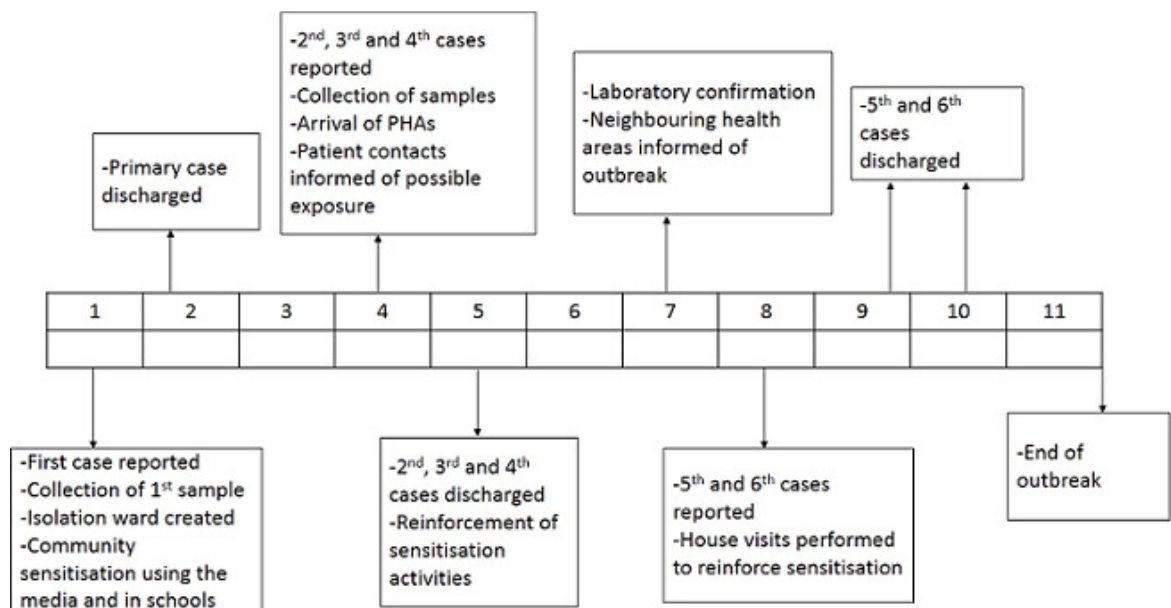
-Primary case discharged

-$2^{nd}$, $3^{rd}$ and $4^{th}$ cases reported
-Collection of samples
-Arrival of PHAs
-Patient contacts informed of possible exposure

-Laboratory confirmation
-Neighbouring health areas informed of outbreak

-$5^{th}$ and $6^{th}$ cases discharged

| 1 | 2 | 3 | 4 | 5 | 6 | 7 | 8 | 9 | 10 | 11 |
|---|---|---|---|---|---|---|---|---|---|---|
| | | | | | | | | | | |

-First case reported
-Collection of $1^{st}$ sample
-Isolation ward created
-Community sensitisation using the media and in schools

-$2^{nd}$, $3^{rd}$ and $4^{th}$ cases discharged
-Reinforcement of sensitisation activities

-$5^{th}$ and $6^{th}$ cases reported
-House visits performed to reinforce sensitisation

-End of outbreak